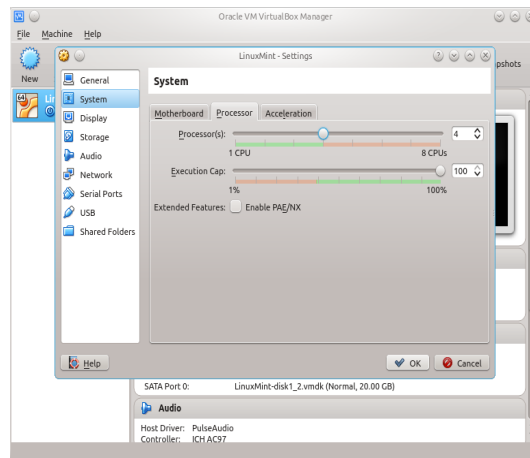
Oracle VM VirtualBox Manager

File Machine Help

New

Lin

pshots

LinuxMint - Settings

General
System
Display
Storage
Audio
Network
Serial Ports
USB
Shared Folders

System

Motherboard Processor Acceleration

Processor(s): 4
1 CPU 8 CPUs

Execution Cap: 100
1% 100%

Extended Features: Enable PAE/NX

Help

OK Cancel

SATA Port 0: LinuxMint-disk1_2.vmdk (Normal, 20.00 GB)

Audio

Host Driver: PulseAudio
Controller: ICH AC97